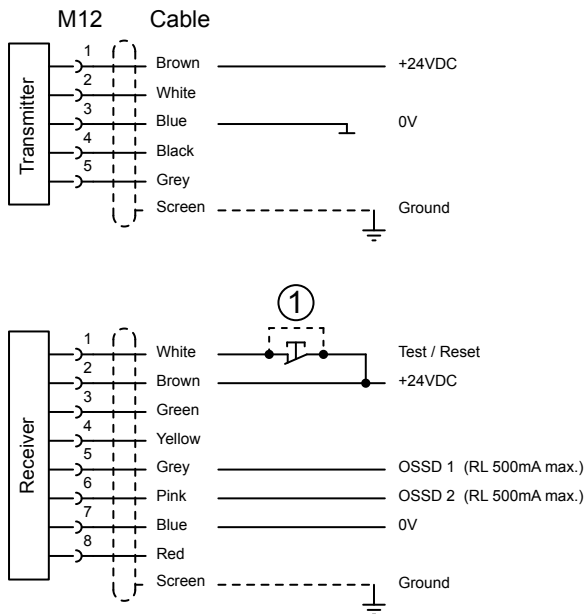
M12 Cable

Transmitter

1 Brown +24VDC
2 White
3 Blue 0V
4 Black
5 Grey
Screen Ground

①

Receiver

1 White Test / Reset
2 Brown +24VDC
3 Green
4 Yellow
5 Grey OSSD 1 (RL 500mA max.)
6 Pink OSSD 2 (RL 500mA max.)
7 Blue 0V
8 Red
Screen Ground